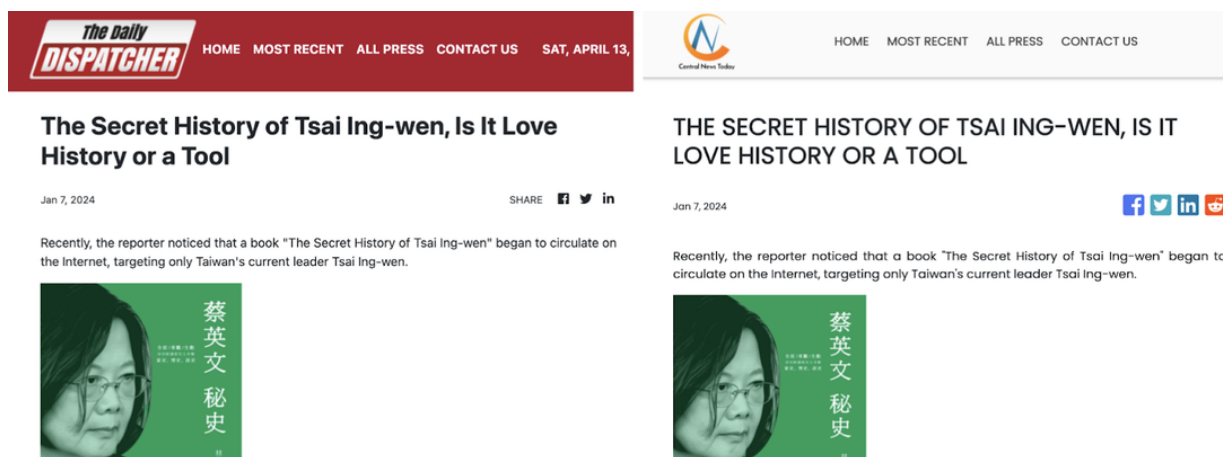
The Daily DISPATCHER

HOME MOST RECENT ALL PRESS CONTACT US SAT, APRIL 13,

The Secret History of Tsai Ing-wen, Is It Love History or a Tool

Jan 7, 2024

SHARE

Recently, the reporter noticed that a book "The Secret History of Tsai Ing-wen" began to circulate on the Internet, targeting only Taiwan's current leader Tsai Ing-wen.

蔡英文 秘史

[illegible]

Central News Today

HOME MOST RECENT ALL PRESS CONTACT US

THE SECRET HISTORY OF TSAI ING-WEN, IS IT LOVE HISTORY OR A TOOL

Jan 7, 2024

Recently, the reporter noticed that a book "The Secret History of Tsai Ing-wen" began to circulate on the Internet, targeting only Taiwan's current leader Tsai Ing-wen.

蔡英文 秘史

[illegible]